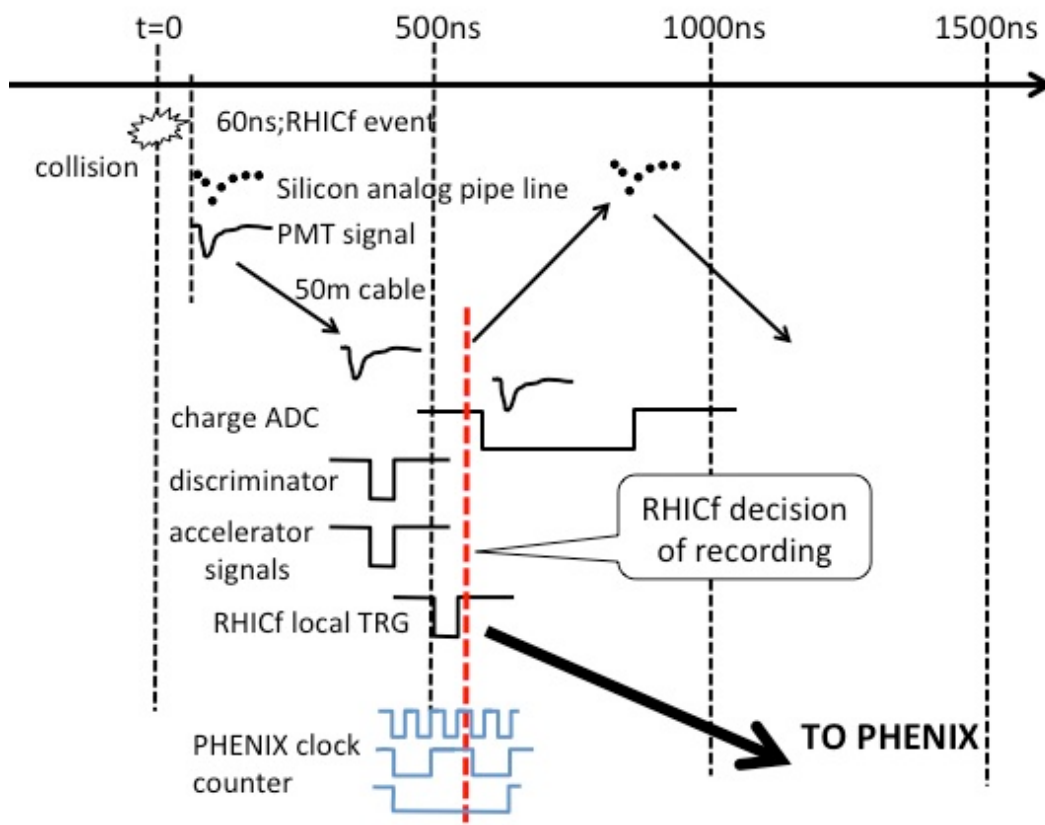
t=0
500ns
1000ns
1500ns
60ns;RHICf event
collision
Silicon analog pipe line
PMT signal
50m cable
charge ADC
discriminator
accelerator signals
RHICf decision of recording
RHICf local TRG
PHENIX clock counter
TO PHENIX